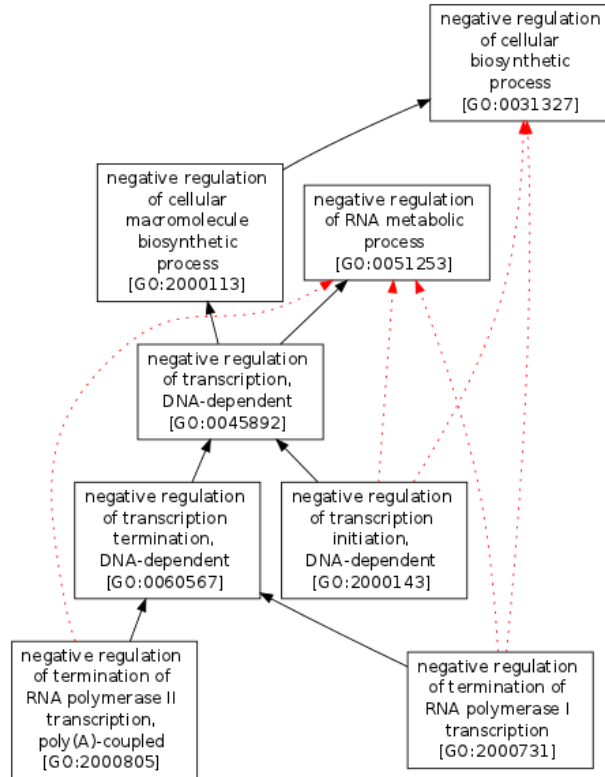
negative regulation of cellular biosynthetic process [GO:0031327]

negative regulation of cellular macromolecule biosynthetic process [GO:2000113]

negative regulation of RNA metabolic process [GO:0051253]

negative regulation of transcription, DNA-dependent [GO:0045892]

negative regulation of transcription termination, DNA-dependent [GO:0060567]

negative regulation of transcription initiation, DNA-dependent [GO:2000143]

negative regulation of termination of RNA polymerase II transcription, poly(A)-coupled [GO:2000805]

negative regulation of termination of RNA polymerase I transcription [GO:2000731]